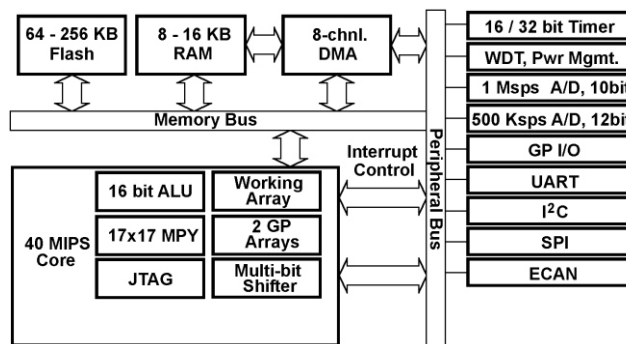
64 - 256 KB Flash

8 - 16 KB RAM

8-chnl. DMA

16 / 32 bit Timer

WDT, Pwr Mgmt.

1 Msps A/D, 10bit

500 Ksps A/D, 12bit

Memory Bus

Peripheral Bus

Interrupt Control

GP I/O

UART

I$^2$C

SPI

ECAN

40 MIPS Core

16 bit ALU

Working Array

17x17 MPY

2 GP Arrays

JTAG

Multi-bit Shifter